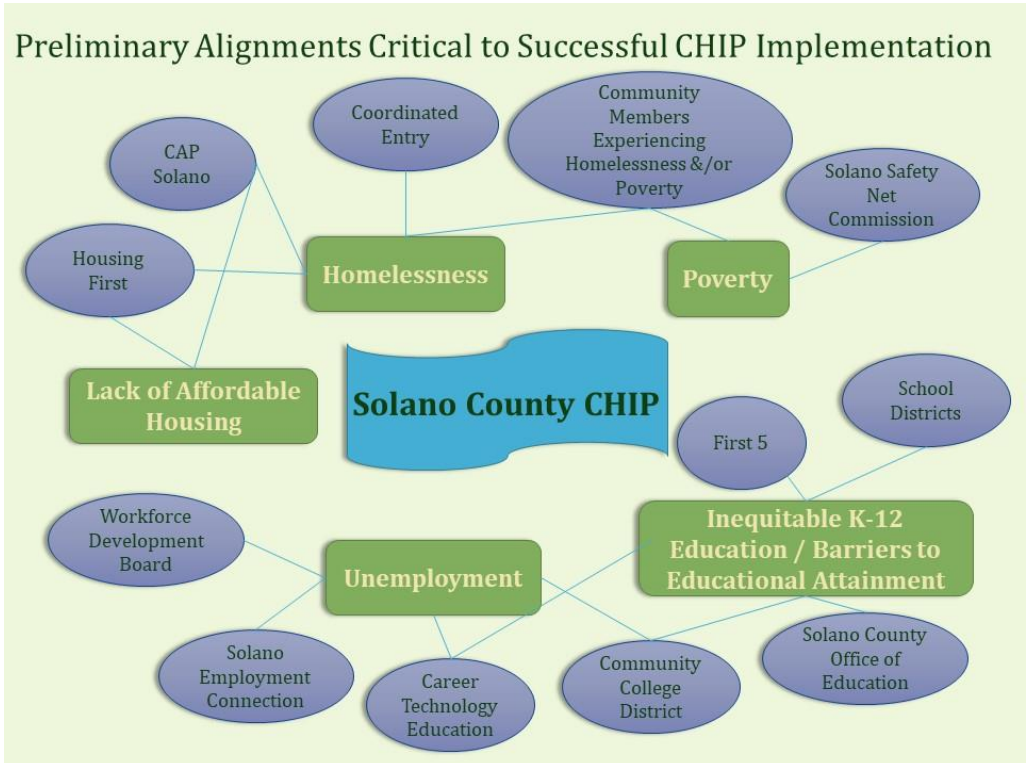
Preliminary Alignments Critical to Successful CHIP Implementation

Coordinated Entry

Community Members Experiencing Homelessness &/or Poverty

CAP Solano

Solano Safety Net Commission

Housing First

Homelessness

Poverty

Lack of Affordable Housing

Solano County CHIP

School Districts

First 5

Workforce Development Board

Inequitable K-12 Education / Barriers to Educational Attainment

Unemployment

Solano Employment Connection

Career Technology Education

Community College District

Solano County Office of Education